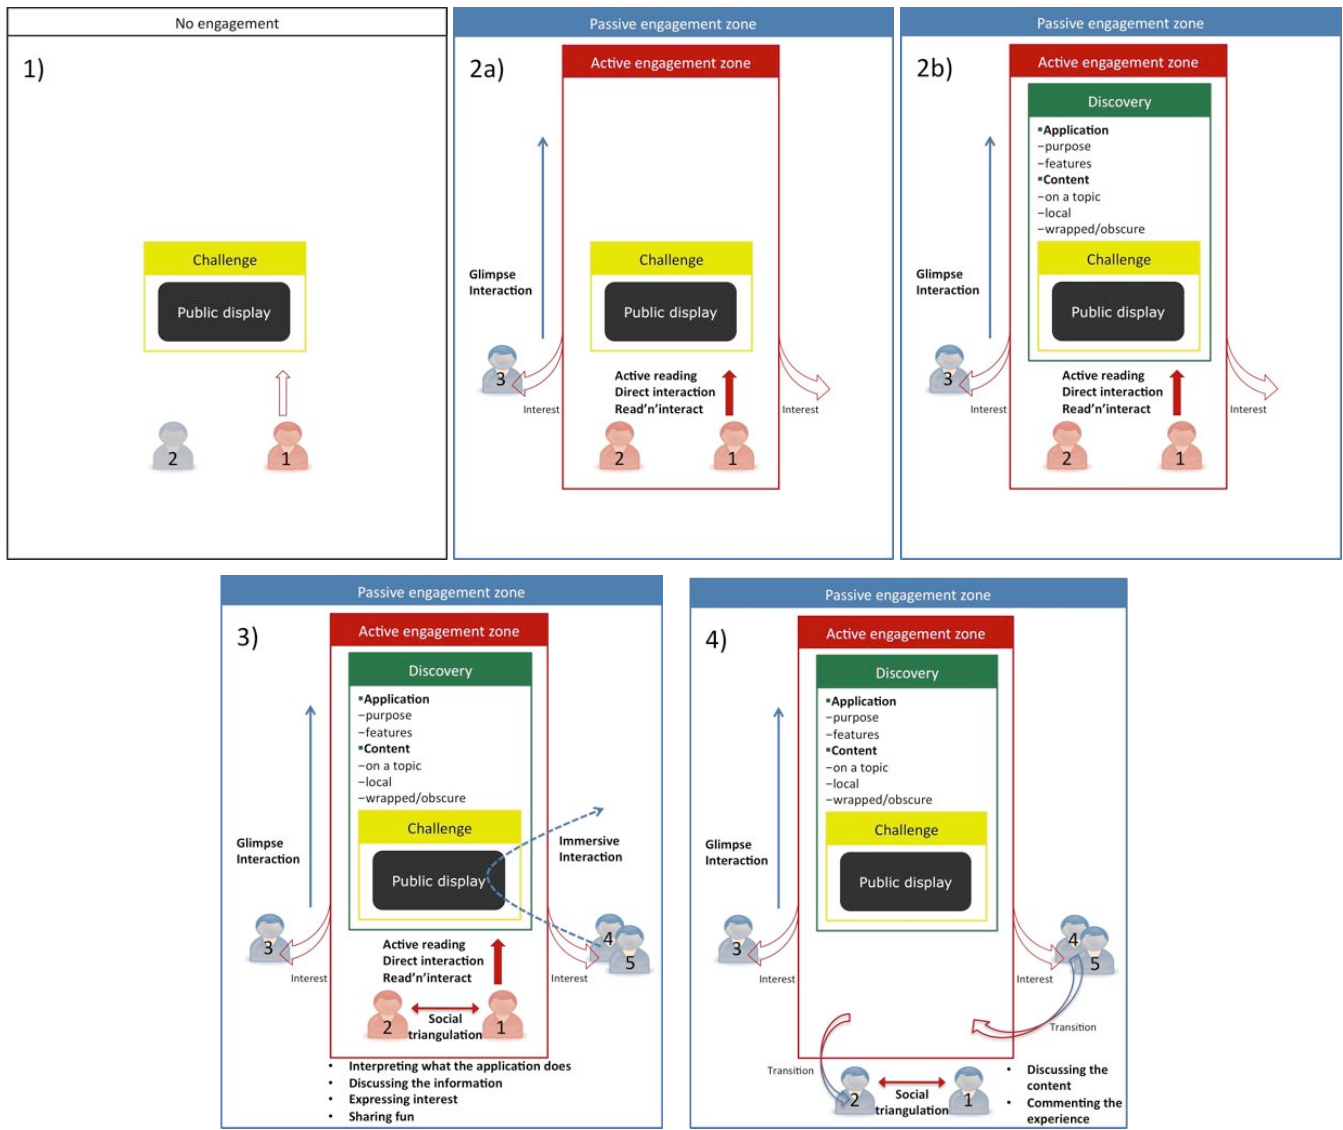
No engagement

1)

Challenge

Public display

2

1

Passive engagement zone

2a)

Active engagement zone

Glimpse Interaction

Challenge

Public display

3

Interest

Active reading
Direct interaction
Read'n'interact

Interest

2

1

Passive engagement zone

2b)

Active engagement zone

Discovery

▪Application
–purpose
–features
▪Content
–on a topic
–local
–wrapped/obscure

Glimpse Interaction

Challenge

Public display

3

Interest

Active reading
Direct interaction
Read'n'interact

Interest

2

1

Passive engagement zone

3)

Active engagement zone

Discovery

▪Application
–purpose
–features
▪Content
–on a topic
–local
–wrapped/obscure

Glimpse Interaction

Challenge

Immersive Interaction

Public display

3

Interest

Active reading
Direct interaction
Read'n'interact

4

5

Interest

2

Social triangulation

1

• Interpreting what the application does
• Discussing the information
• Expressing interest
• Sharing fun

Passive engagement zone

4)

Active engagement zone

Discovery

▪Application
–purpose
–features
▪Content
–on a topic
–local
–wrapped/obscure

Glimpse Interaction

Challenge

Public display

3

Interest

4

5

Interest

Transition

Transition

2

Social triangulation

1

• Discussing the content
• Commenting the experience